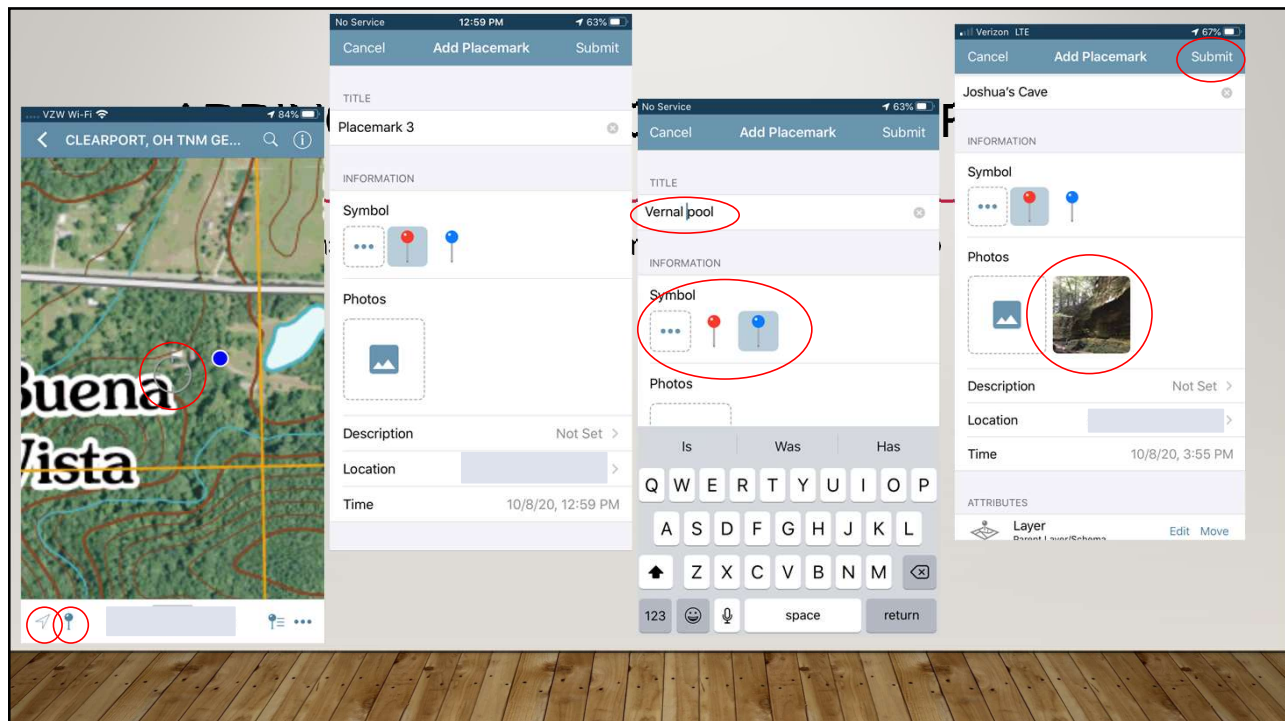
VZW Wi-Fi 84%
CLEARPORT, OH TNM GE...
Buena
Vista

No Service 12:59 PM 63%
Cancel Add Placemark Submit
TITLE
Placemark 3
INFORMATION
Symbol
Photos
Description Not Set
Location
Time 10/8/20, 12:59 PM

No Service 63%
Cancel Add Placemark Submit
TITLE
Vernal pool
INFORMATION
Symbol
Photos
Is Was Has
Q W E R T Y U I O P
A S D F G H J K L
Z X C V B N M
123 space return

Verizon LTE 67%
Cancel Add Placemark Submit
Joshua's Cave
INFORMATION
Symbol
Photos
Description Not Set
Location
Time 10/8/20, 3:55 PM
ATTRIBUTES
Layer Edit Move
Parent Layer/Schema